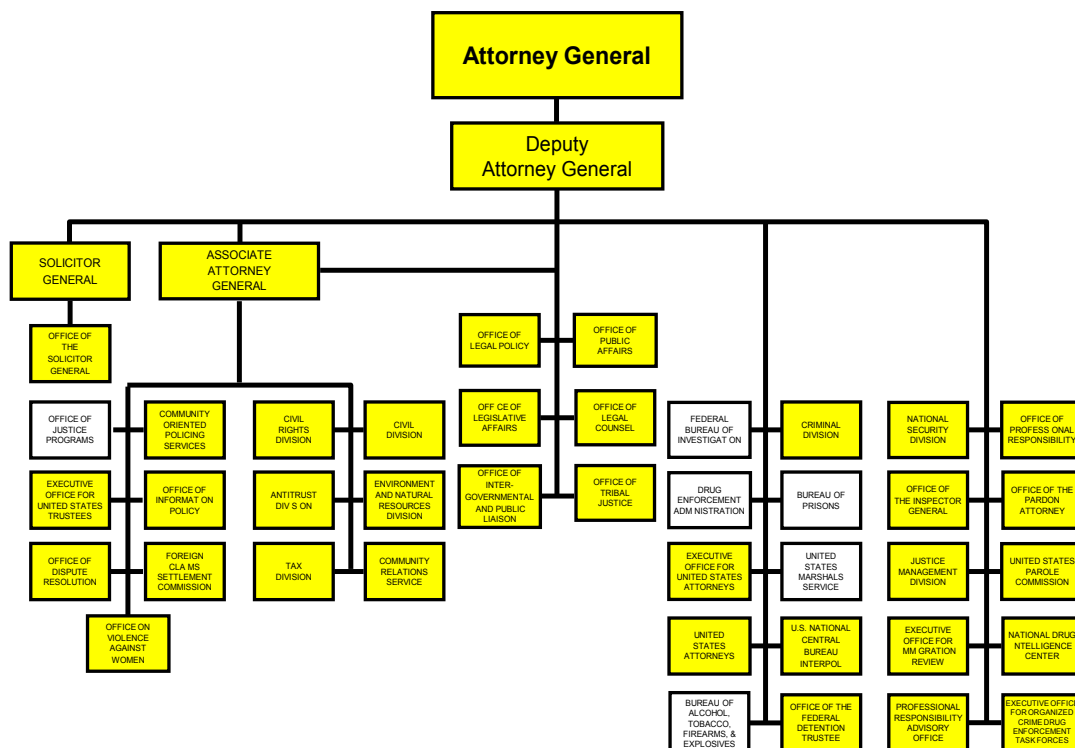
Attorney General

Deputy Attorney General

SOLICITOR GENERAL

ASSOCIATE ATTORNEY GENERAL

OFFICE OF THE SOLICITOR GENERAL

OFFICE OF LEGAL POLICY

OFFICE OF PUBLIC AFFAIRS

OFF CE OF LEGISLATIVE AFFAIRS

OFFICE OF LEGAL COUNSEL

OFFICE OF INTER-GOVERNMENTAL AND PUBLIC LIAISON

OFFICE OF TRIBAL JUSTICE

OFFICE OF JUSTICE PROGRAMS

COMMUNITY ORIENTED POLICING SERVICES

CIVIL RIGHTS DIVISION

CIVIL DIVISION

EXECUTIVE OFFICE FOR UNITED STATES TRUSTEES

OFFICE OF INFORMAT ON POLICY

ANTITRUST DIV S ON

ENVIRONMENT AND NATURAL RESOURCES DIVISION

OFFICE OF DISPUTE RESOLUTION

FOREIGN CLA MS SETTLEMENT COMMISSION

TAX DIVISION

COMMUNITY RELATIONS SERVICE

OFFICE ON VIOLENCE AGAINST WOMEN

FEDERAL BUREAU OF INVESTIGAT ON

CRIMINAL DIVISION

DRUG ENFORCEMENT ADM NISTRATION

BUREAU OF PRISONS

EXECUTIVE OFFICE FOR UNITED STATES ATTORNEYS

UNITED STATES MARSHALS SERVICE

UNITED STATES ATTORNEYS

U.S. NATIONAL CENTRAL BUREAU INTERPOL

BUREAU OF ALCOHOL, TOBACCO, FIREARMS, & EXPLOSIVES

OFFICE OF THE FEDERAL DETENTION TRUSTEE

NATIONAL SECURITY DIVISION

OFFICE OF PROFESS ONAL RESPONSIBILITY

OFFICE OF THE INSPECTOR GENERAL

OFFICE OF THE PARDON ATTORNEY

JUSTICE MANAGEMENT DIVISION

UNITED STATES PAROLE COMMISSION

EXECUTIVE OFFICE FOR MM GRATION REVIEW

NATIONAL DRUG NTELLIGENCE CENTER

PROFESSIONAL RESPONSIBILITY ADVISORY OFFICE

EXECUTIVE OFFICE FOR ORGANIZED CRIME DRUG ENFORCEMENT TASK FORCES